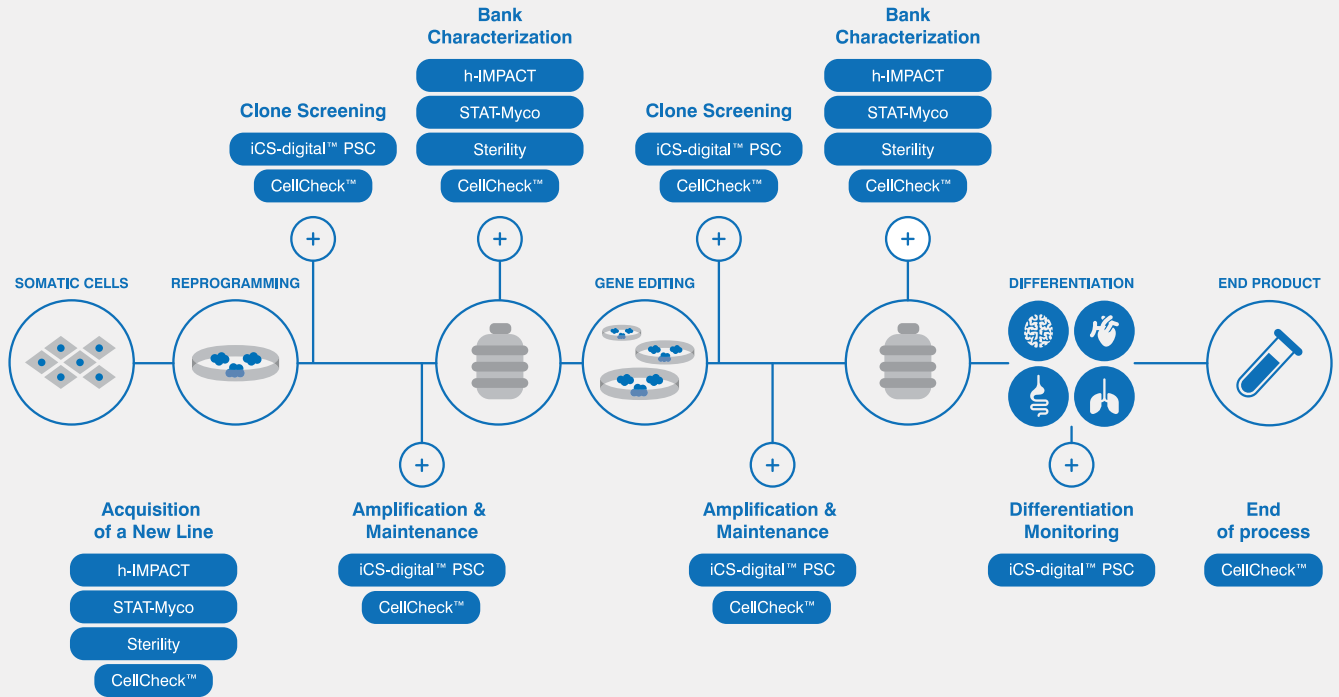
Bank Characterization

h-IMPACT

STAT-Myco

Sterility

CellCheck™

Clone Screening

iCS-digital™ PSC

CellCheck™

Clone Screening

iCS-digital™ PSC

CellCheck™

Bank Characterization

h-IMPACT

STAT-Myco

Sterility

CellCheck™

SOMATIC CELLS

REPROGRAMMING

GENE EDITING

DIFFERENTIATION

END PRODUCT

Acquisition of a New Line

h-IMPACT

STAT-Myco

Sterility

CellCheck™

Amplification & Maintenance

iCS-digital™ PSC

CellCheck™

Amplification & Maintenance

iCS-digital™ PSC

CellCheck™

Differentiation Monitoring

iCS-digital™ PSC

End of process

CellCheck™